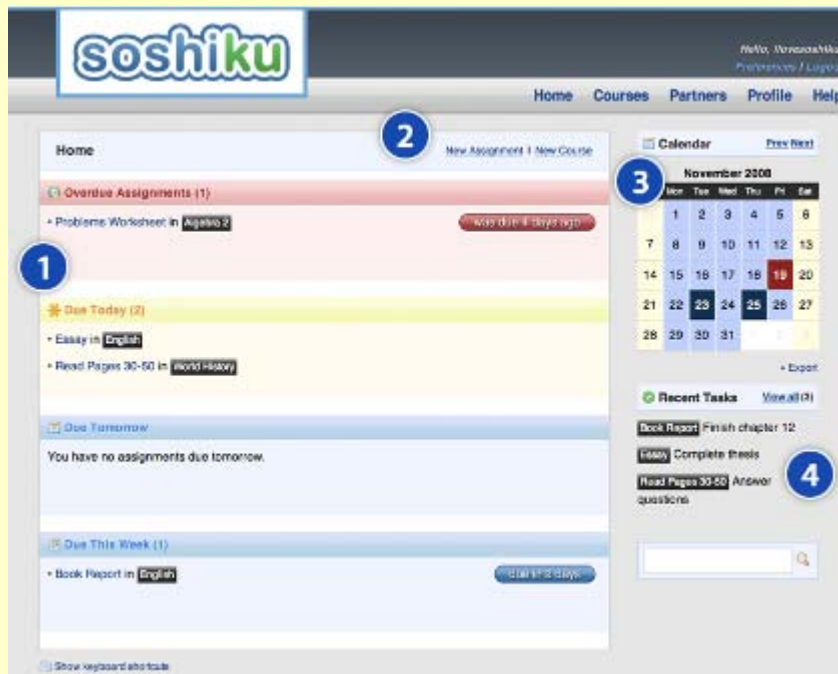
soshiku

Hello, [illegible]
Preferences / Logo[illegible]

Home Courses Partners Profile Help

Home

2

New Assignment | New Course

Overdue Assignments (1)

• Problems Worksheet in Algebra 2

was due 4 days ago

1

Due Today (2)

• Essay in English

• Read Pages 30-50 in World History

Due Tomorrow

You have no assignments due tomorrow.

Due This Week (1)

• Book Report in English

due in 3 days

Show keyboard shortcuts

Calendar

Prev Next

3

November 2008

| Mon | Tue | Wed | Thu | Fri | Sat |
|---|---|---|---|---|---|
| 1 | 2 | 3 | 4 | 5 | 6 |
| 8 | 9 | 10 | 11 | 12 | 13 |
| 15 | 16 | 17 | 18 | 19 | 20 |
| 22 | 23 | 24 | 25 | 26 | 27 |
| 29 | 30 | 31 | | | |

7
14
21
28

+ Export

Recent Tasks

View all (3)

Book Report Finish chapter 12

Essay Complete thesis

Read Pages 30-50 Answer questions

4